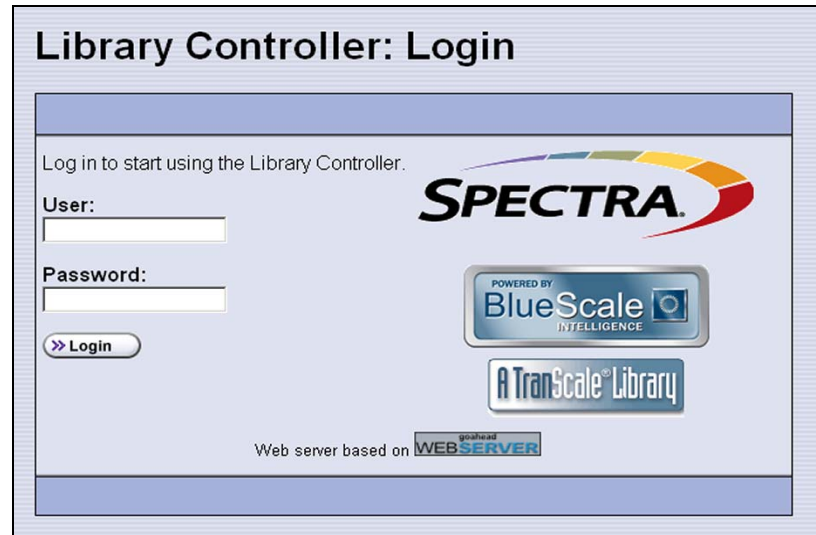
Library Controller: Login

Log in to start using the Library Controller.

User:

Password:

Login

SPECTRA.

POWERED BY
BlueScale
INTELLIGENCE

A TranScale® Library

Web server based on goahead WEBSERVER